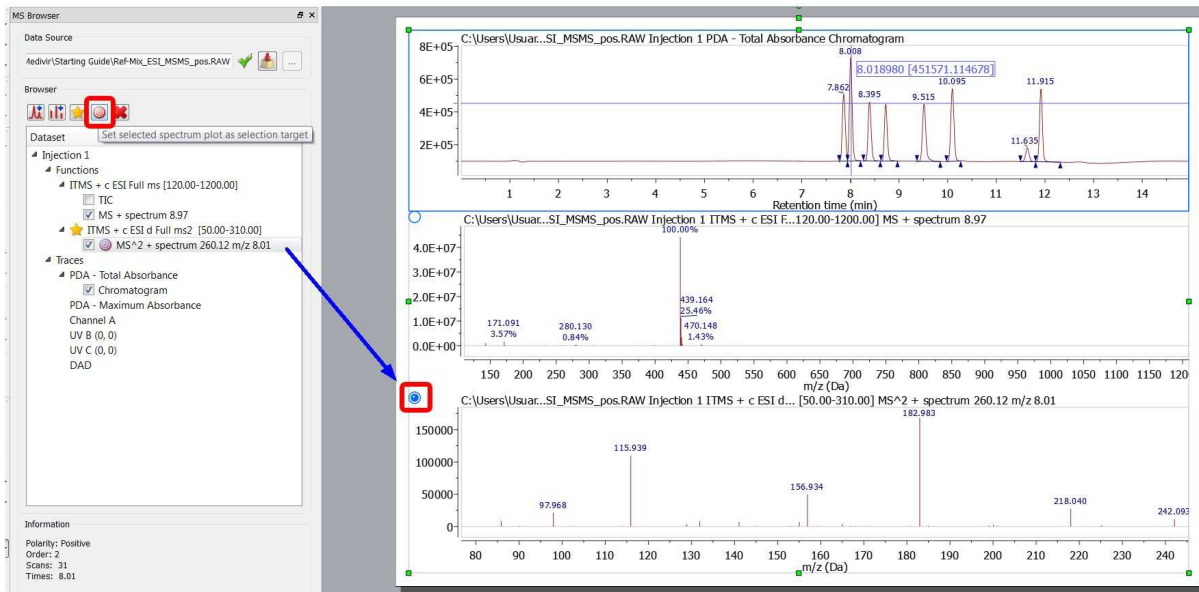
MS Browser

Data Source

Aedivir\Starting Guide\Ref-Mix_ESI_MSMS_pos.RAW

...

Browser

Set selected spectrum plot as selection target

Dataset

Injection 1
Functions
ITMS + c ESI Full ms [120.00-1200.00]
TIC
MS + spectrum 8.97
ITMS + c ESI d Full ms2 [50.00-310.00]
MS^2 + spectrum 260.12 m/z 8.01
Traces
PDA - Total Absorbance
Chromatogram
PDA - Maximum Absorbance
Channel A
UV B (0, 0)
UV C (0, 0)
DAD

Information

Polarity: Positive
Order: 2
Scans: 31
Times: 8.01

C:\Users\Usuar...SI_MSMS_pos.RAW Injection 1 PDA - Total Absorbance Chromatogram

8E+05
6E+05
4E+05
2E+05

8.008
8.018980 [451571.114678]
7.862
8.395
9.515
10.095
11.915
11.635

1 2 3 4 5 6 7 8 9 10 11 12 13 14
Retention time (min)

C:\Users\Usuar...SI_MSMS_pos.RAW Injection 1 ITMS + c ESI F...120.00-1200.00] MS + spectrum 8.97

4.0E+07
3.0E+07
2.0E+07
1.0E+07
0.0E+00

100.00%
439.164
25.46%
470.148
1.43%
171.091
3.57%
280.130
0.84%

150 200 250 300 350 400 450 500 550 600 650 700 750 800 850 900 950 1000 1050 1100 1150 120
m/z (Da)

C:\Users\Usuar...SI_MSMS_pos.RAW Injection 1 ITMS + c ESI d... [50.00-310.00] MS^2 + spectrum 260.12 m/z 8.01

150000
100000
50000
0

182.983
115.939
156.934
97.968
218.040
242.093

80 90 100 110 120 130 140 150 160 170 180 190 200 210 220 230 240
m/z (Da)